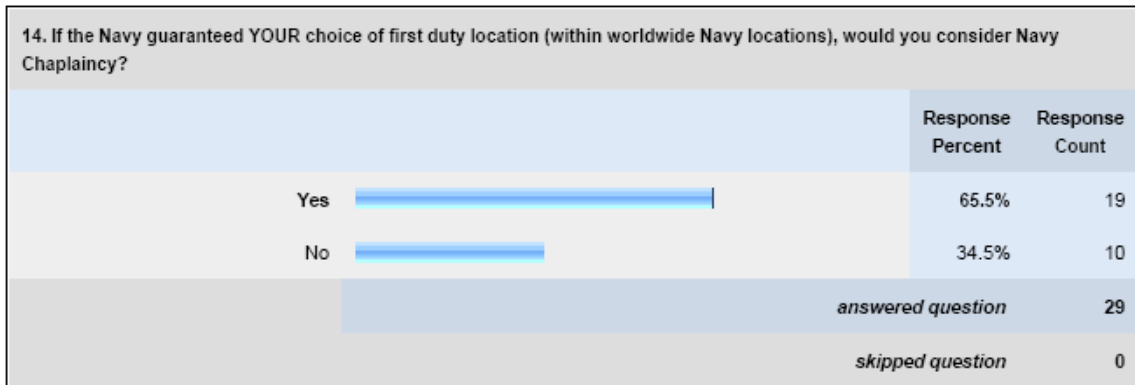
14. If the Navy guaranteed YOUR choice of first duty location (within worldwide Navy locations), would you consider Navy Chaplaincy?

| | Response Percent | Response Count |
|---|---|---|
| Yes | 65.5% | 19 |
| No | 34.5% | 10 |
| *answered question* | | 29 |
| *skipped question* | | 0 |